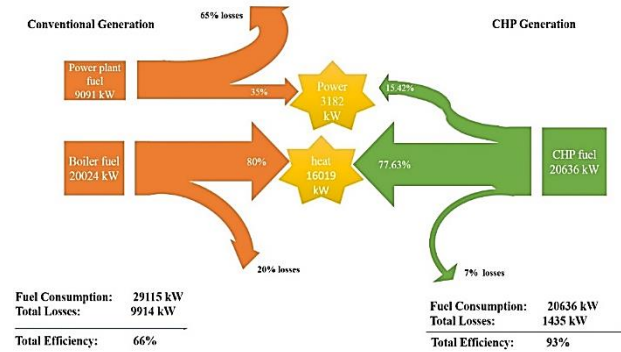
Conventional Generation

65% losses

CHP Generation

Power plant fuel 9091 kW

35%

Power 3182 kW

15.42%

Boiler fuel 20024 kW

80%

heat 16019 kW

77.63%

CHP fuel 20636 kW

20% losses

7% losses

Fuel Consumption: 29115 kW
Total Losses: 9914 kW
Total Efficiency: 66%

Fuel Consumption: 20636 kW
Total Losses: 1435 kW
Total Efficiency: 93%